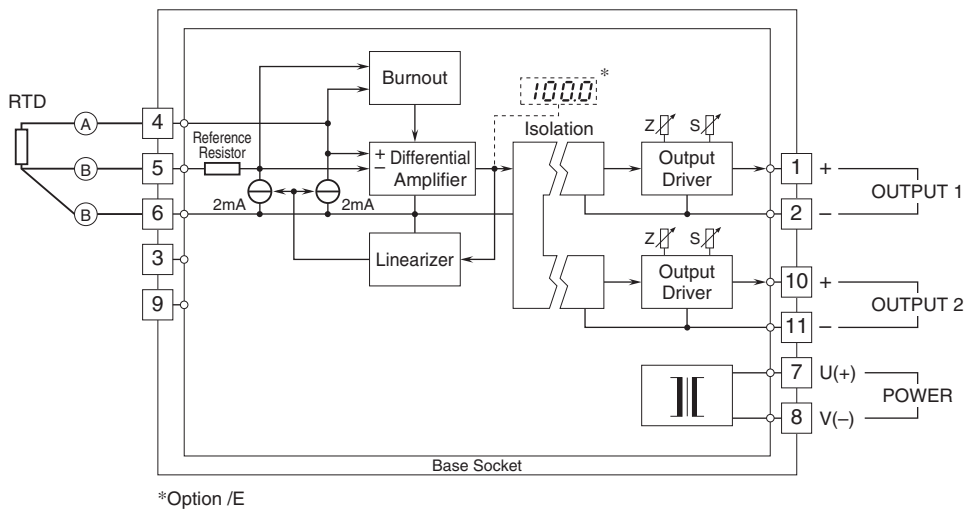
RTD

A

B

B

4

5

6

3

9

Reference Resistor

2mA

2mA

Burnout

+ Differential − Amplifier

Linearizer

1000 *

Isolation

Z S

Output Driver

Z S

Output Driver

1 +

2 −

OUTPUT 1

10 +

11 −

OUTPUT 2

7 U(+)

8 V(−)

POWER

Base Socket

*Option /E